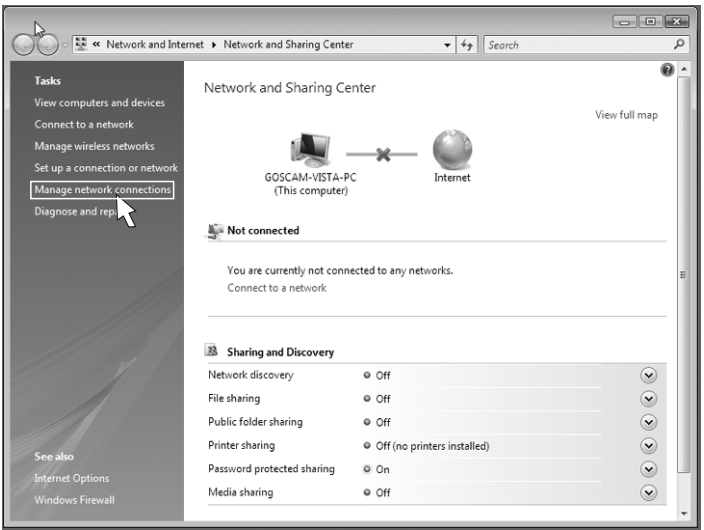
« Network and Internet ▸ Network and Sharing Center

Search

Tasks
View computers and devices
Connect to a network
Manage wireless networks
Set up a connection or network
Manage network connections
Diagnose and rep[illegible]

See also
Internet Options
Windows Firewall

Network and Sharing Center

View full map

GOSCAM-VISTA-PC
(This computer)

Internet

Not connected

You are currently not connected to any networks.
Connect to a network

Sharing and Discovery

| | |
|---|---|
| Network discovery | Off |
| File sharing | Off |
| Public folder sharing | Off |
| Printer sharing | Off (no printers installed) |
| Password protected sharing | On |
| Media sharing | Off |